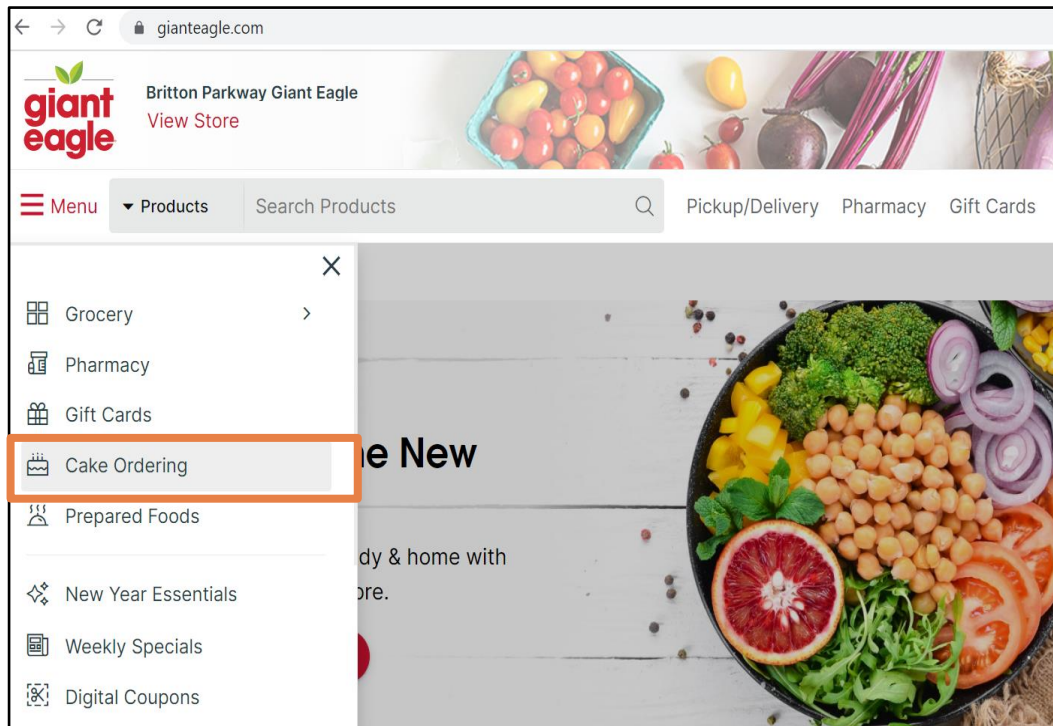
gianteagle.com

giant eagle

Britton Parkway Giant Eagle
View Store

Menu
Products
Search Products
Pickup/Delivery
Pharmacy
Gift Cards

Grocery
Pharmacy
Gift Cards
Cake Ordering
Prepared Foods
New Year Essentials
Weekly Specials
Digital Coupons

e New

dy & home with
ore.